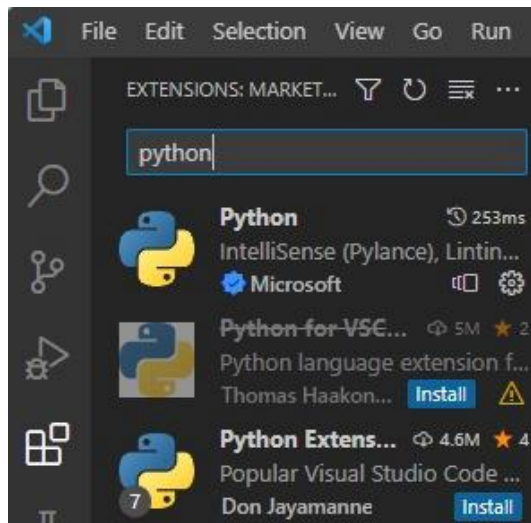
File Edit Selection View Go Run

EXTENSIONS: MARKET...

python

Python
253ms
IntelliSense (Pylance), Lintin...
Microsoft

Python for VSC...
5M
2
Python language extension f...
Thomas Haakon...
Install

Python Extens...
4.6M
4
Popular Visual Studio Code ...
7
Don Jayamanne
Install